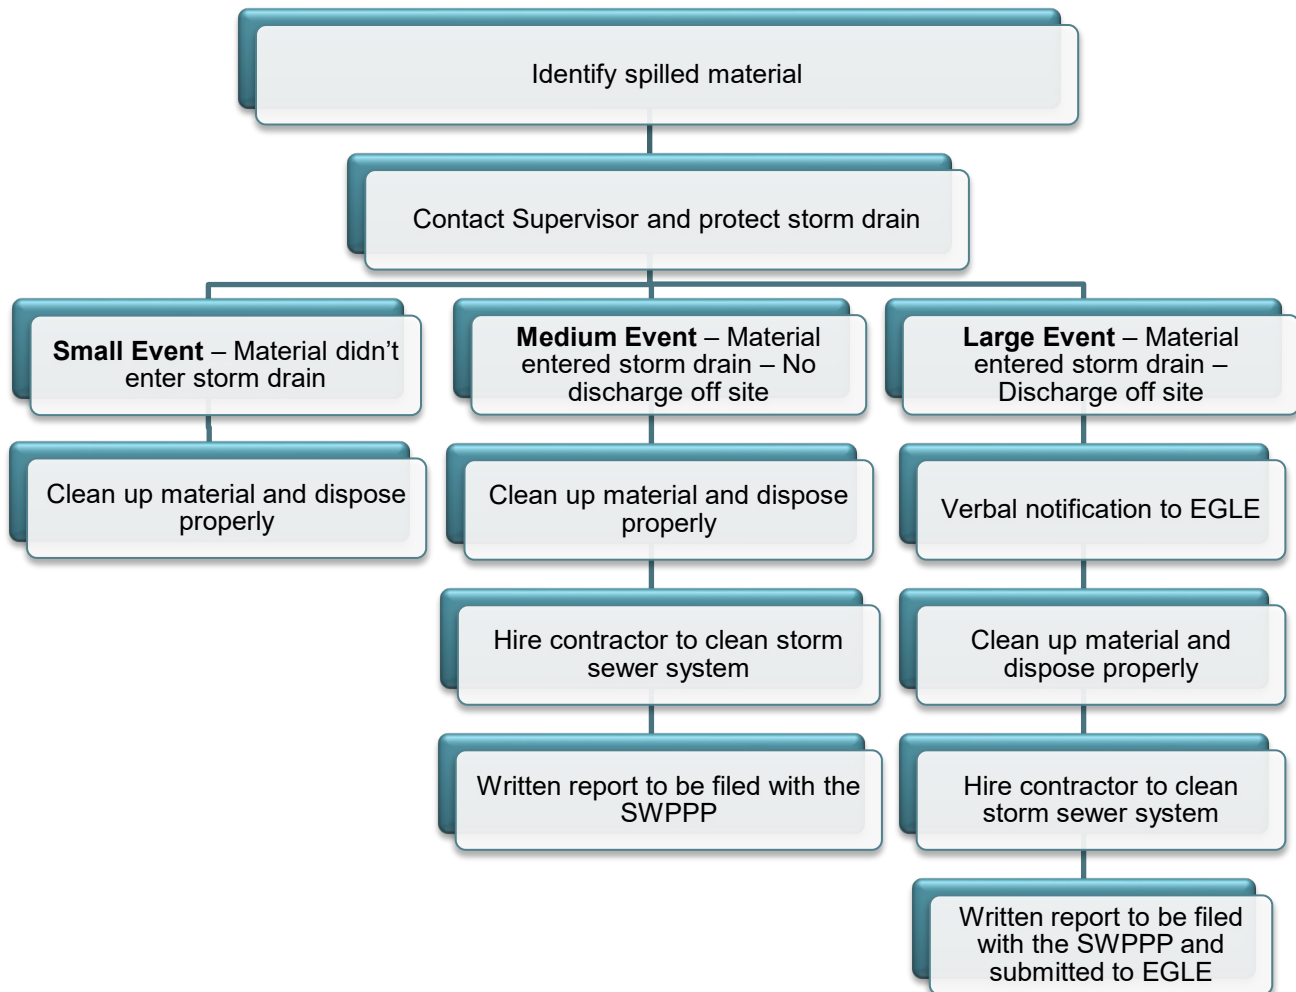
Identify spilled material

Contact Supervisor and protect storm drain

**Small Event** – Material didn’t enter storm drain

Clean up material and dispose properly

**Medium Event** – Material entered storm drain – No discharge off site

Clean up material and dispose properly

Hire contractor to clean storm sewer system

Written report to be filed with the SWPPP

**Large Event** – Material entered storm drain – Discharge off site

Verbal notification to EGLE

Clean up material and dispose properly

Hire contractor to clean storm sewer system

Written report to be filed with the SWPPP and submitted to EGLE